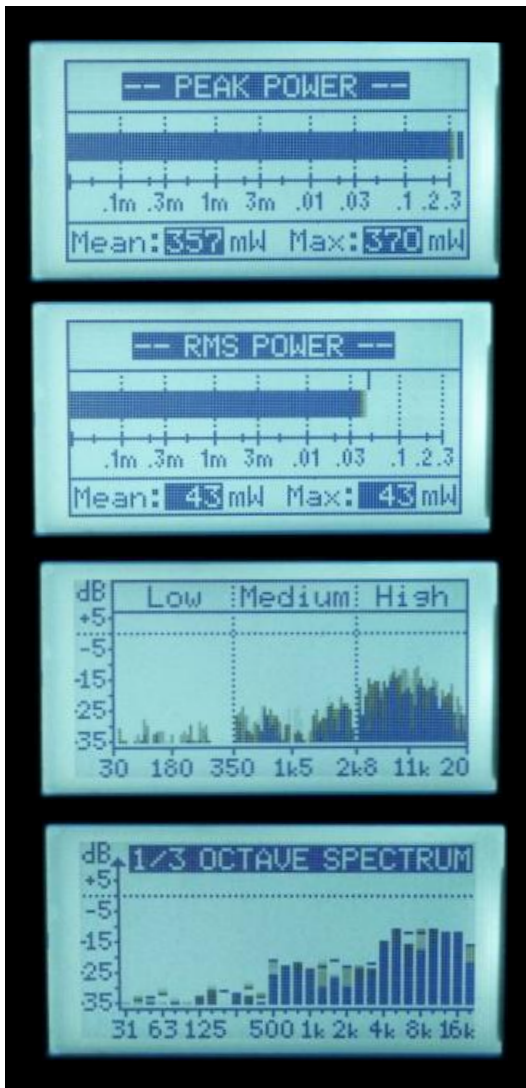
-- PEAK POWER --

.1m .3m 1m 3m .01 .03 .1 .2 .3

Mean: 357 mW Max: 370 mW

-- RMS POWER --

.1m .3m 1m 3m .01 .03 .1 .2 .3

Mean: 43 mW Max: 43 mW

dB
+5
-5
-15
-25
-35

Low Medium High

30 180 350 1k5 2k8 11k 20

dB
+5
-5
-15
-25
-35

1/3 OCTAVE SPECTRUM

31 63 125 500 1k 2k 4k 8k 16k